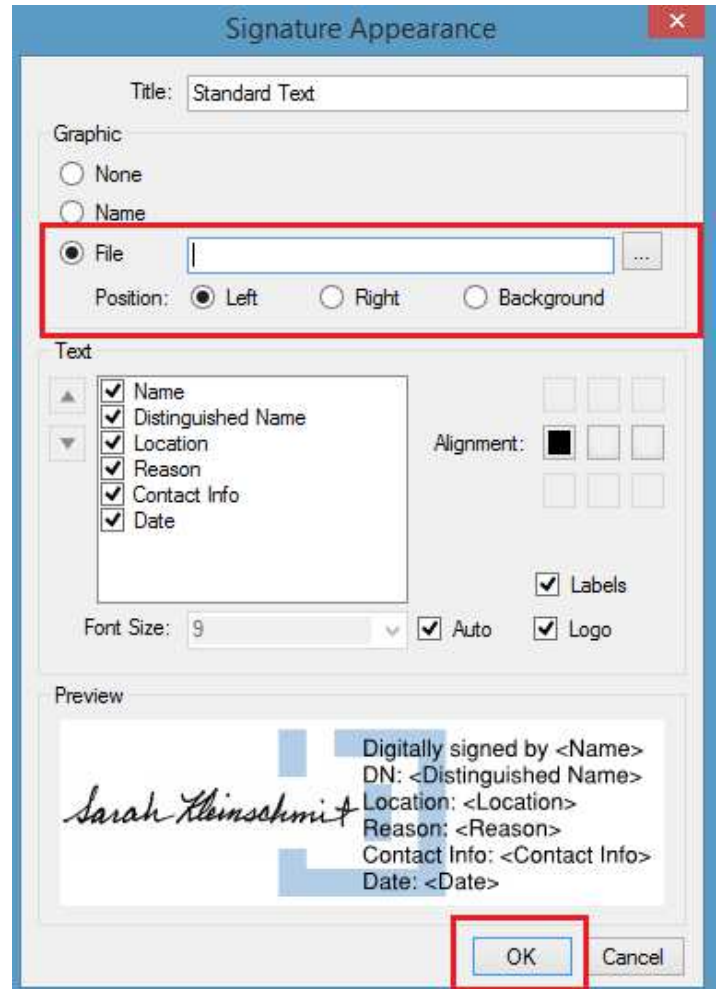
Signature Appearance

Title: Standard Text

Graphic

None

Name

File ...

Position: Left Right Background

Text

Name
Distinguished Name
Location
Reason
Contact Info
Date

Alignment:

Labels

Font Size: 9 Auto Logo

Preview

Sarah Kleinschmit

Digitally signed by <Name>
DN: <Distinguished Name>
Location: <Location>
Reason: <Reason>
Contact Info: <Contact Info>
Date: <Date>

OK Cancel